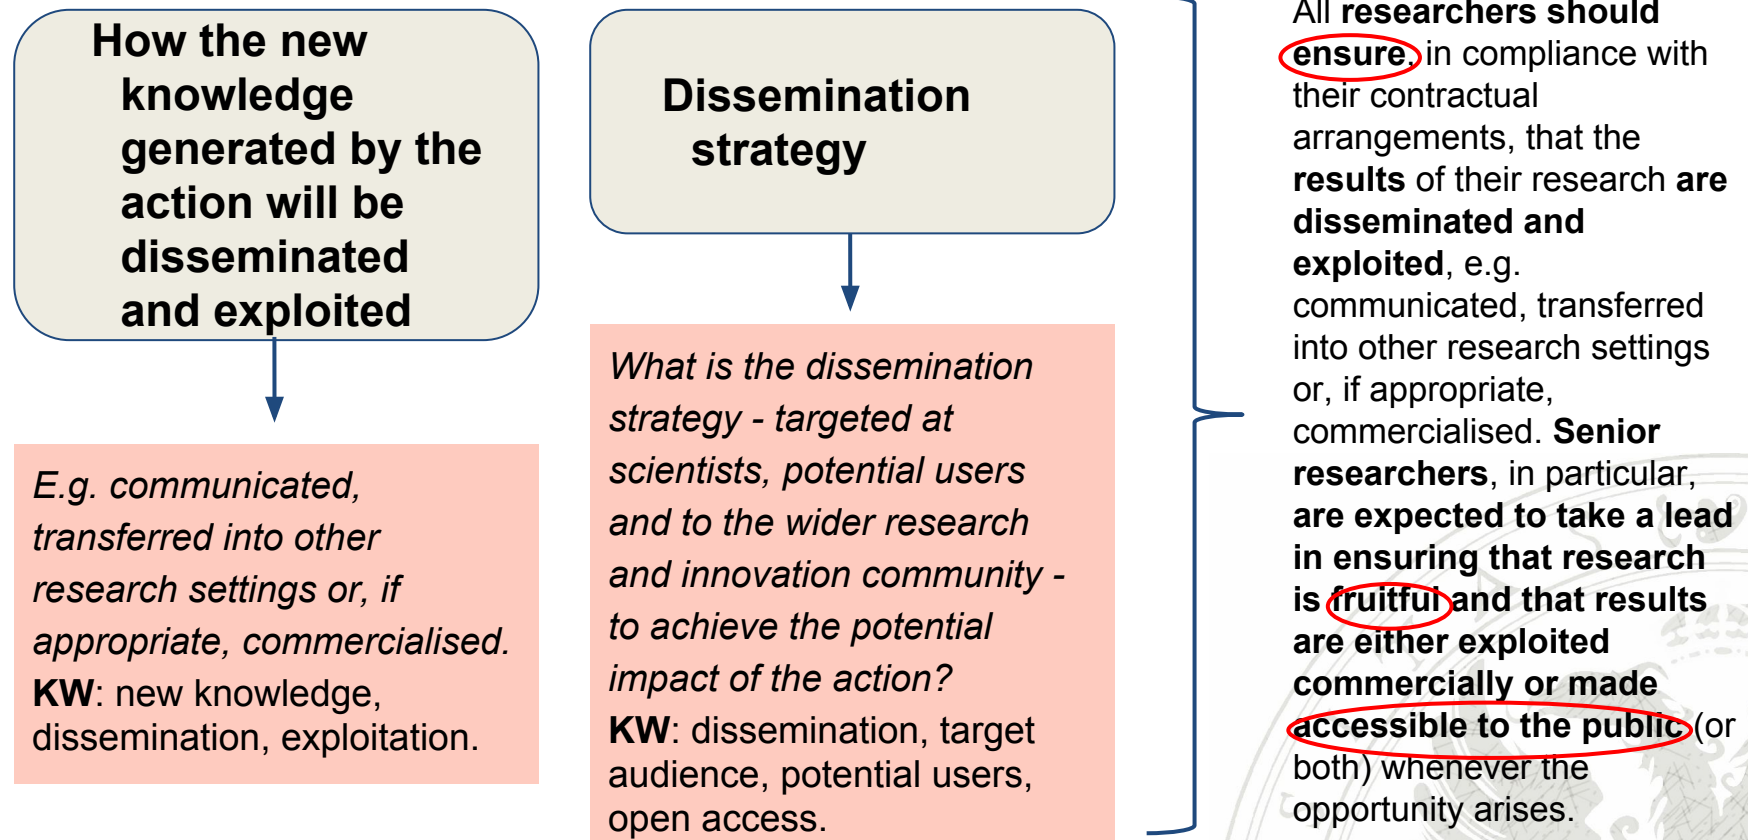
How the new knowledge generated by the action will be disseminated and exploited

E.g. communicated, transferred into other research settings or, if appropriate, commercialised.
KW: new knowledge, dissemination, exploitation.

Dissemination strategy

What is the dissemination strategy - targeted at scientists, potential users and to the wider research and innovation community - to achieve the potential impact of the action?
KW: dissemination, target audience, potential users, open access.

All researchers should ensure, in compliance with their contractual arrangements, that the results of their research are disseminated and exploited, e.g. communicated, transferred into other research settings or, if appropriate, commercialised. Senior researchers, in particular, are expected to take a lead in ensuring that research is fruitful and that results are either exploited commercially or made accessible to the public (or both) whenever the opportunity arises.